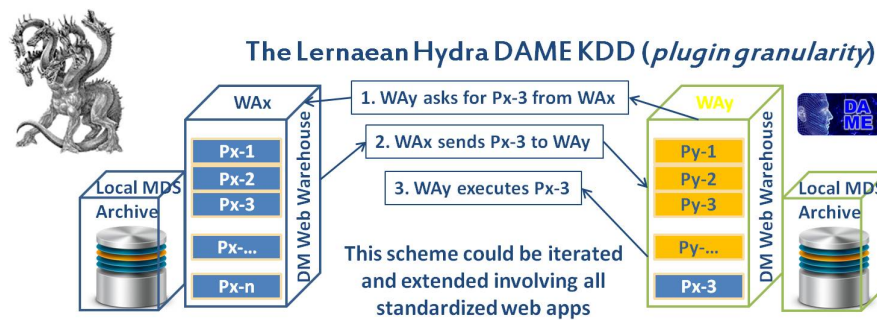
The Lernaean Hydra DAME KDD (*plugin granularity*)

WAx

Px-1

Px-2

Px-3

Px-...

Px-n

DM Web Warehouse

Local MDS Archive

1. WAy asks for Px-3 from WAx

2. WAx sends Px-3 to WAy

3. WAy executes Px-3

This scheme could be iterated and extended involving all standardized web apps

WAy

Py-1

Py-2

Py-3

Py-...

Px-3

DM Web Warehouse

Local MDS Archive

DA ME